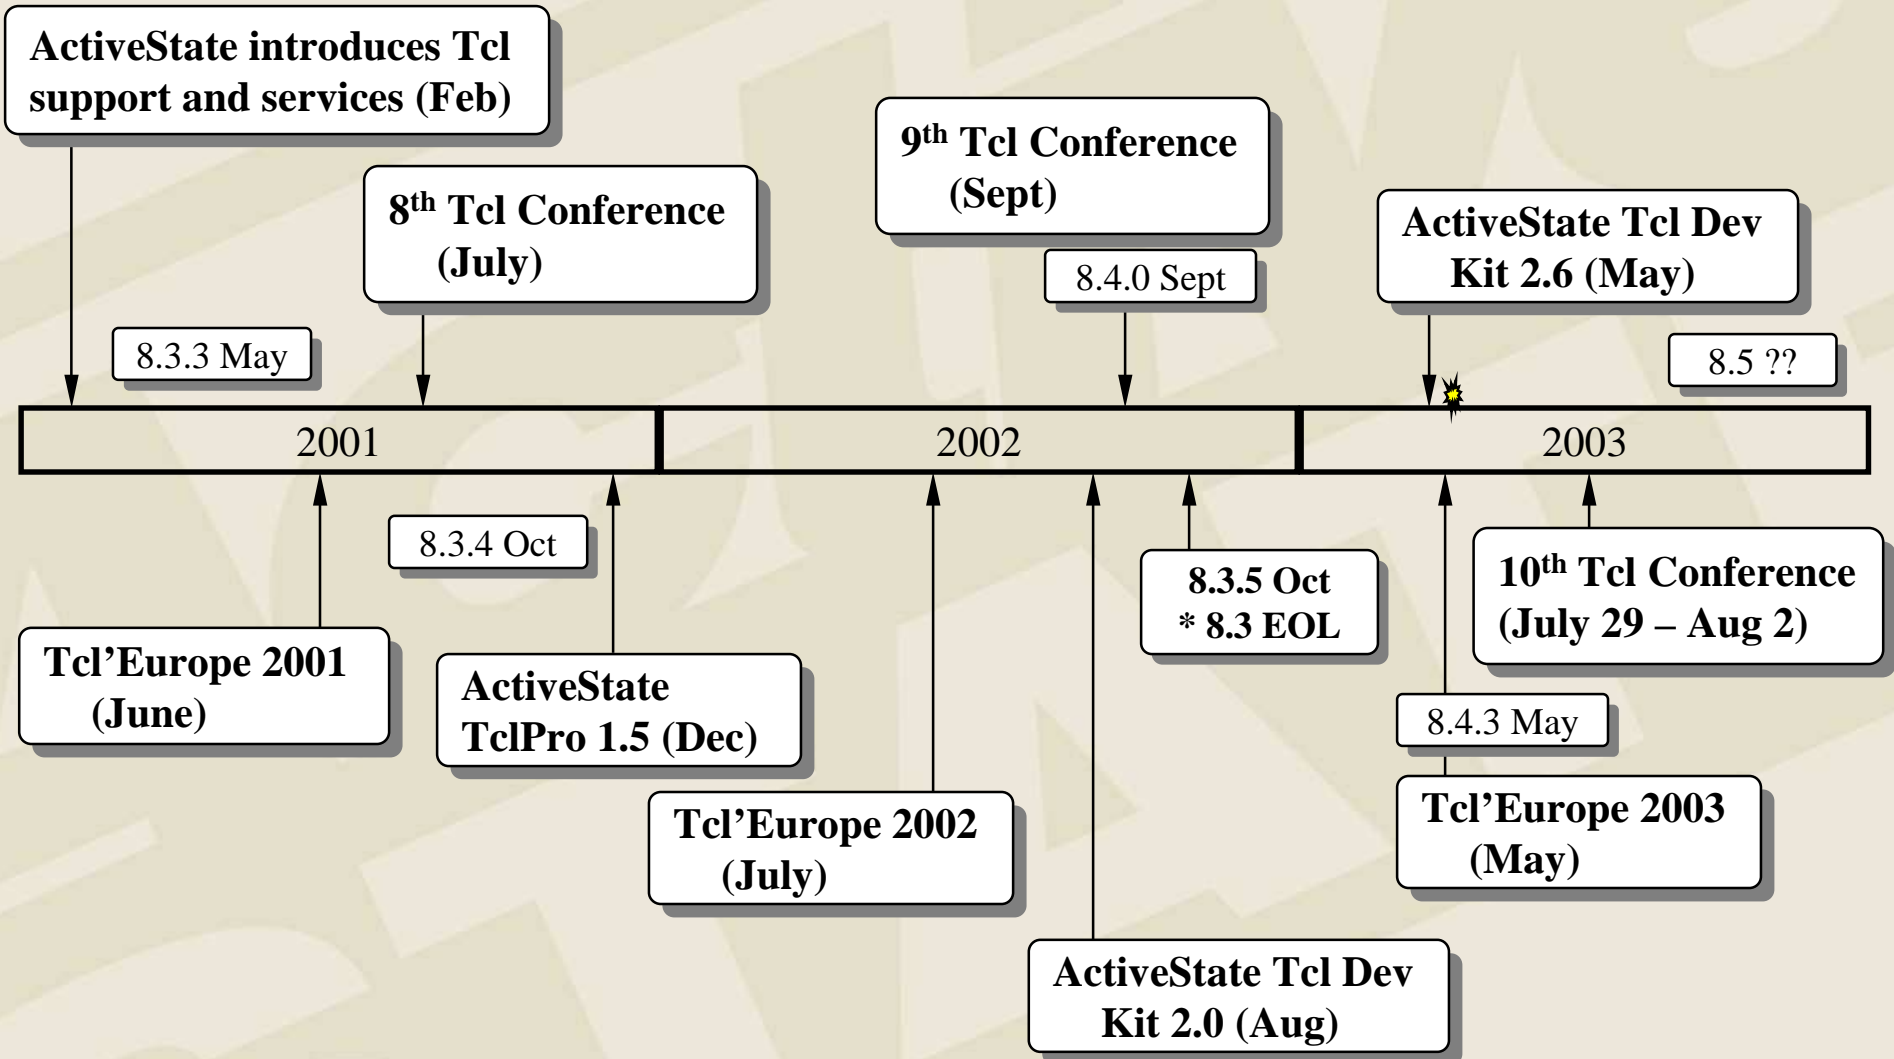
ActiveState introduces Tcl support and services (Feb)

8$^{th}$ Tcl Conference (July)

9$^{th}$ Tcl Conference (Sept)

ActiveState Tcl Dev Kit 2.6 (May)

8.4.0 Sept

8.3.3 May

8.5 ??

2001

2002

2003

8.3.4 Oct

8.3.5 Oct
* 8.3 EOL

10$^{th}$ Tcl Conference (July 29 – Aug 2)

Tcl’Europe 2001 (June)

ActiveState TclPro 1.5 (Dec)

8.4.3 May

Tcl’Europe 2002 (July)

Tcl’Europe 2003 (May)

ActiveState Tcl Dev Kit 2.0 (Aug)